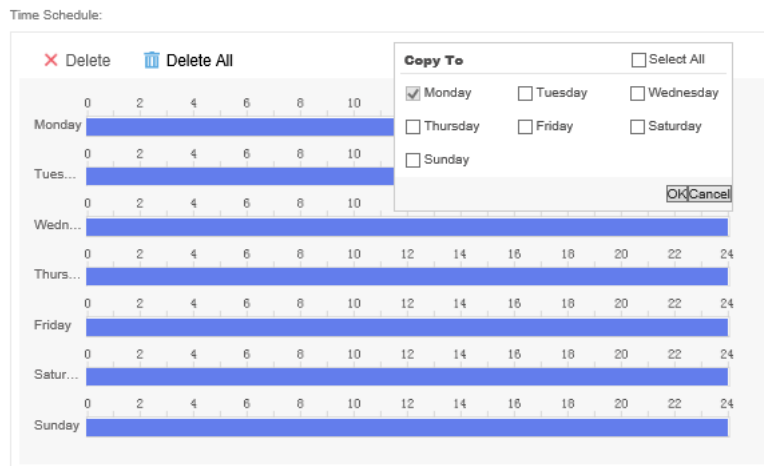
Time Schedule:

× Delete Delete All

Copy To ☐ Select All

☑ Monday ☐ Tuesday ☐ Wednesday

☐ Thursday ☐ Friday ☐ Saturday

☐ Sunday

OK Cancel

Monday 0 2 4 6 8 10

Tues... 0 2 4 6 8 10

Wedn... 0 2 4 6 8 10

Thurs... 0 2 4 6 8 10 12 14 16 18 20 22 24

Friday 0 2 4 6 8 10 12 14 16 18 20 22 24

Satur... 0 2 4 6 8 10 12 14 16 18 20 22 24

Sunday 0 2 4 6 8 10 12 14 16 18 20 22 24